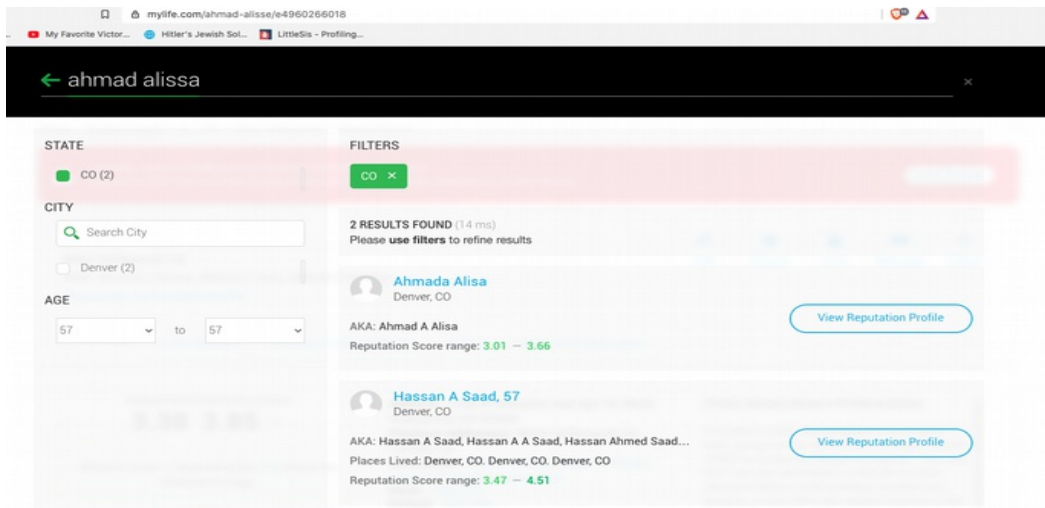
mylife.com/ahmad-alisse/e4960266018

My Favorite Victor... Hitler's Jewish Sol... LittleSis - Profiling...

← ahmad alissa

×

STATE

CO (2)

CITY

Search City

Denver (2)

AGE

57 to 57

FILTERS

CO ×

2 RESULTS FOUND (14 ms)
Please use filters to refine results

Ahmada Alisa
Denver, CO

AKA: Ahmad A Alisa
Reputation Score range: 3.01 — 3.66

View Reputation Profile

Hassan A Saad, 57
Denver, CO

AKA: Hassan A Saad, Hassan A A Saad, Hassan Ahmed Saad...
Places Lived: Denver, CO. Denver, CO. Denver, CO
Reputation Score range: 3.47 — 4.51

View Reputation Profile